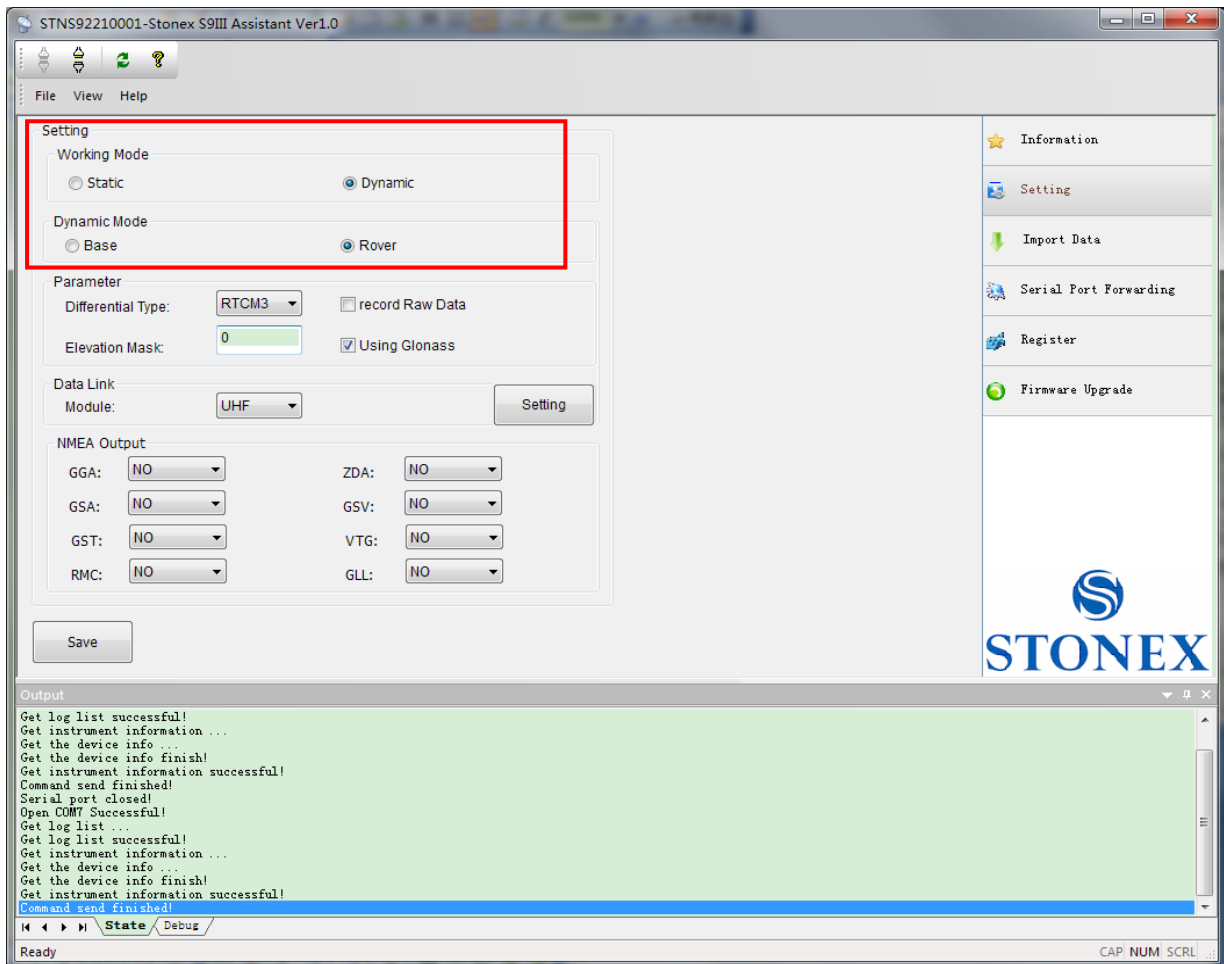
STNS92210001-Stonex S9III Assistant Ver1.0

File View Help

Setting
Working Mode
Static
Dynamic
Dynamic Mode
Base
Rover
Parameter
Differential Type: RTCM3
record Raw Data
Elevation Mask: 0
Using Glonass
Data Link
Module: UHF
Setting
NMEA Output
GGA: NO
ZDA: NO
GSA: NO
GSV: NO
GST: NO
VTG: NO
RMC: NO
GLL: NO
Save

Information
Setting
Import Data
Serial Port Forwarding
Register
Firmware Upgrade

STONEX

Output
Get log list successful!
Get instrument information ...
Get the device info ...
Get the device info finish!
Get instrument information successful!
Command send finished!
Serial port closed!
Open COM7 Successful!
Get log list ...
Get log list successful!
Get instrument information ...
Get the device info ...
Get the device info finish!
Get instrument information successful!
Command send finished!

State Debug

Ready
CAP NUM SCRL